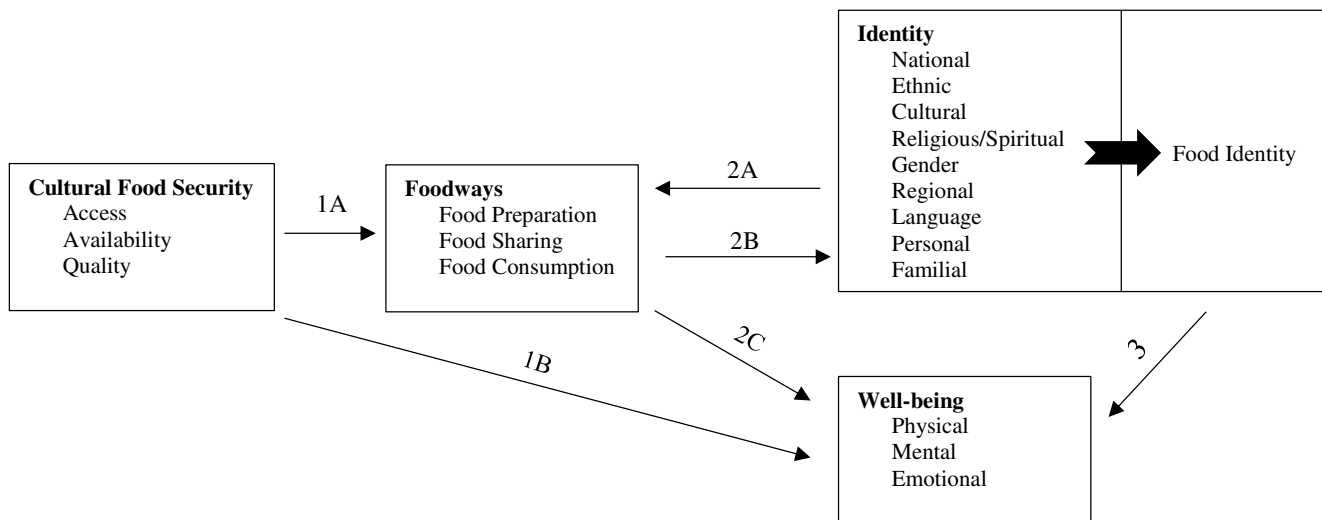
Identity
National
Ethnic
Cultural
Religious/Spiritual
Gender
Regional
Language
Personal
Familial

Food Identity

Cultural Food Security
Access
Availability
Quality

1A

Foodways
Food Preparation
Food Sharing
Food Consumption

2A

2B

2C

1B

3

Well-being
Physical
Mental
Emotional